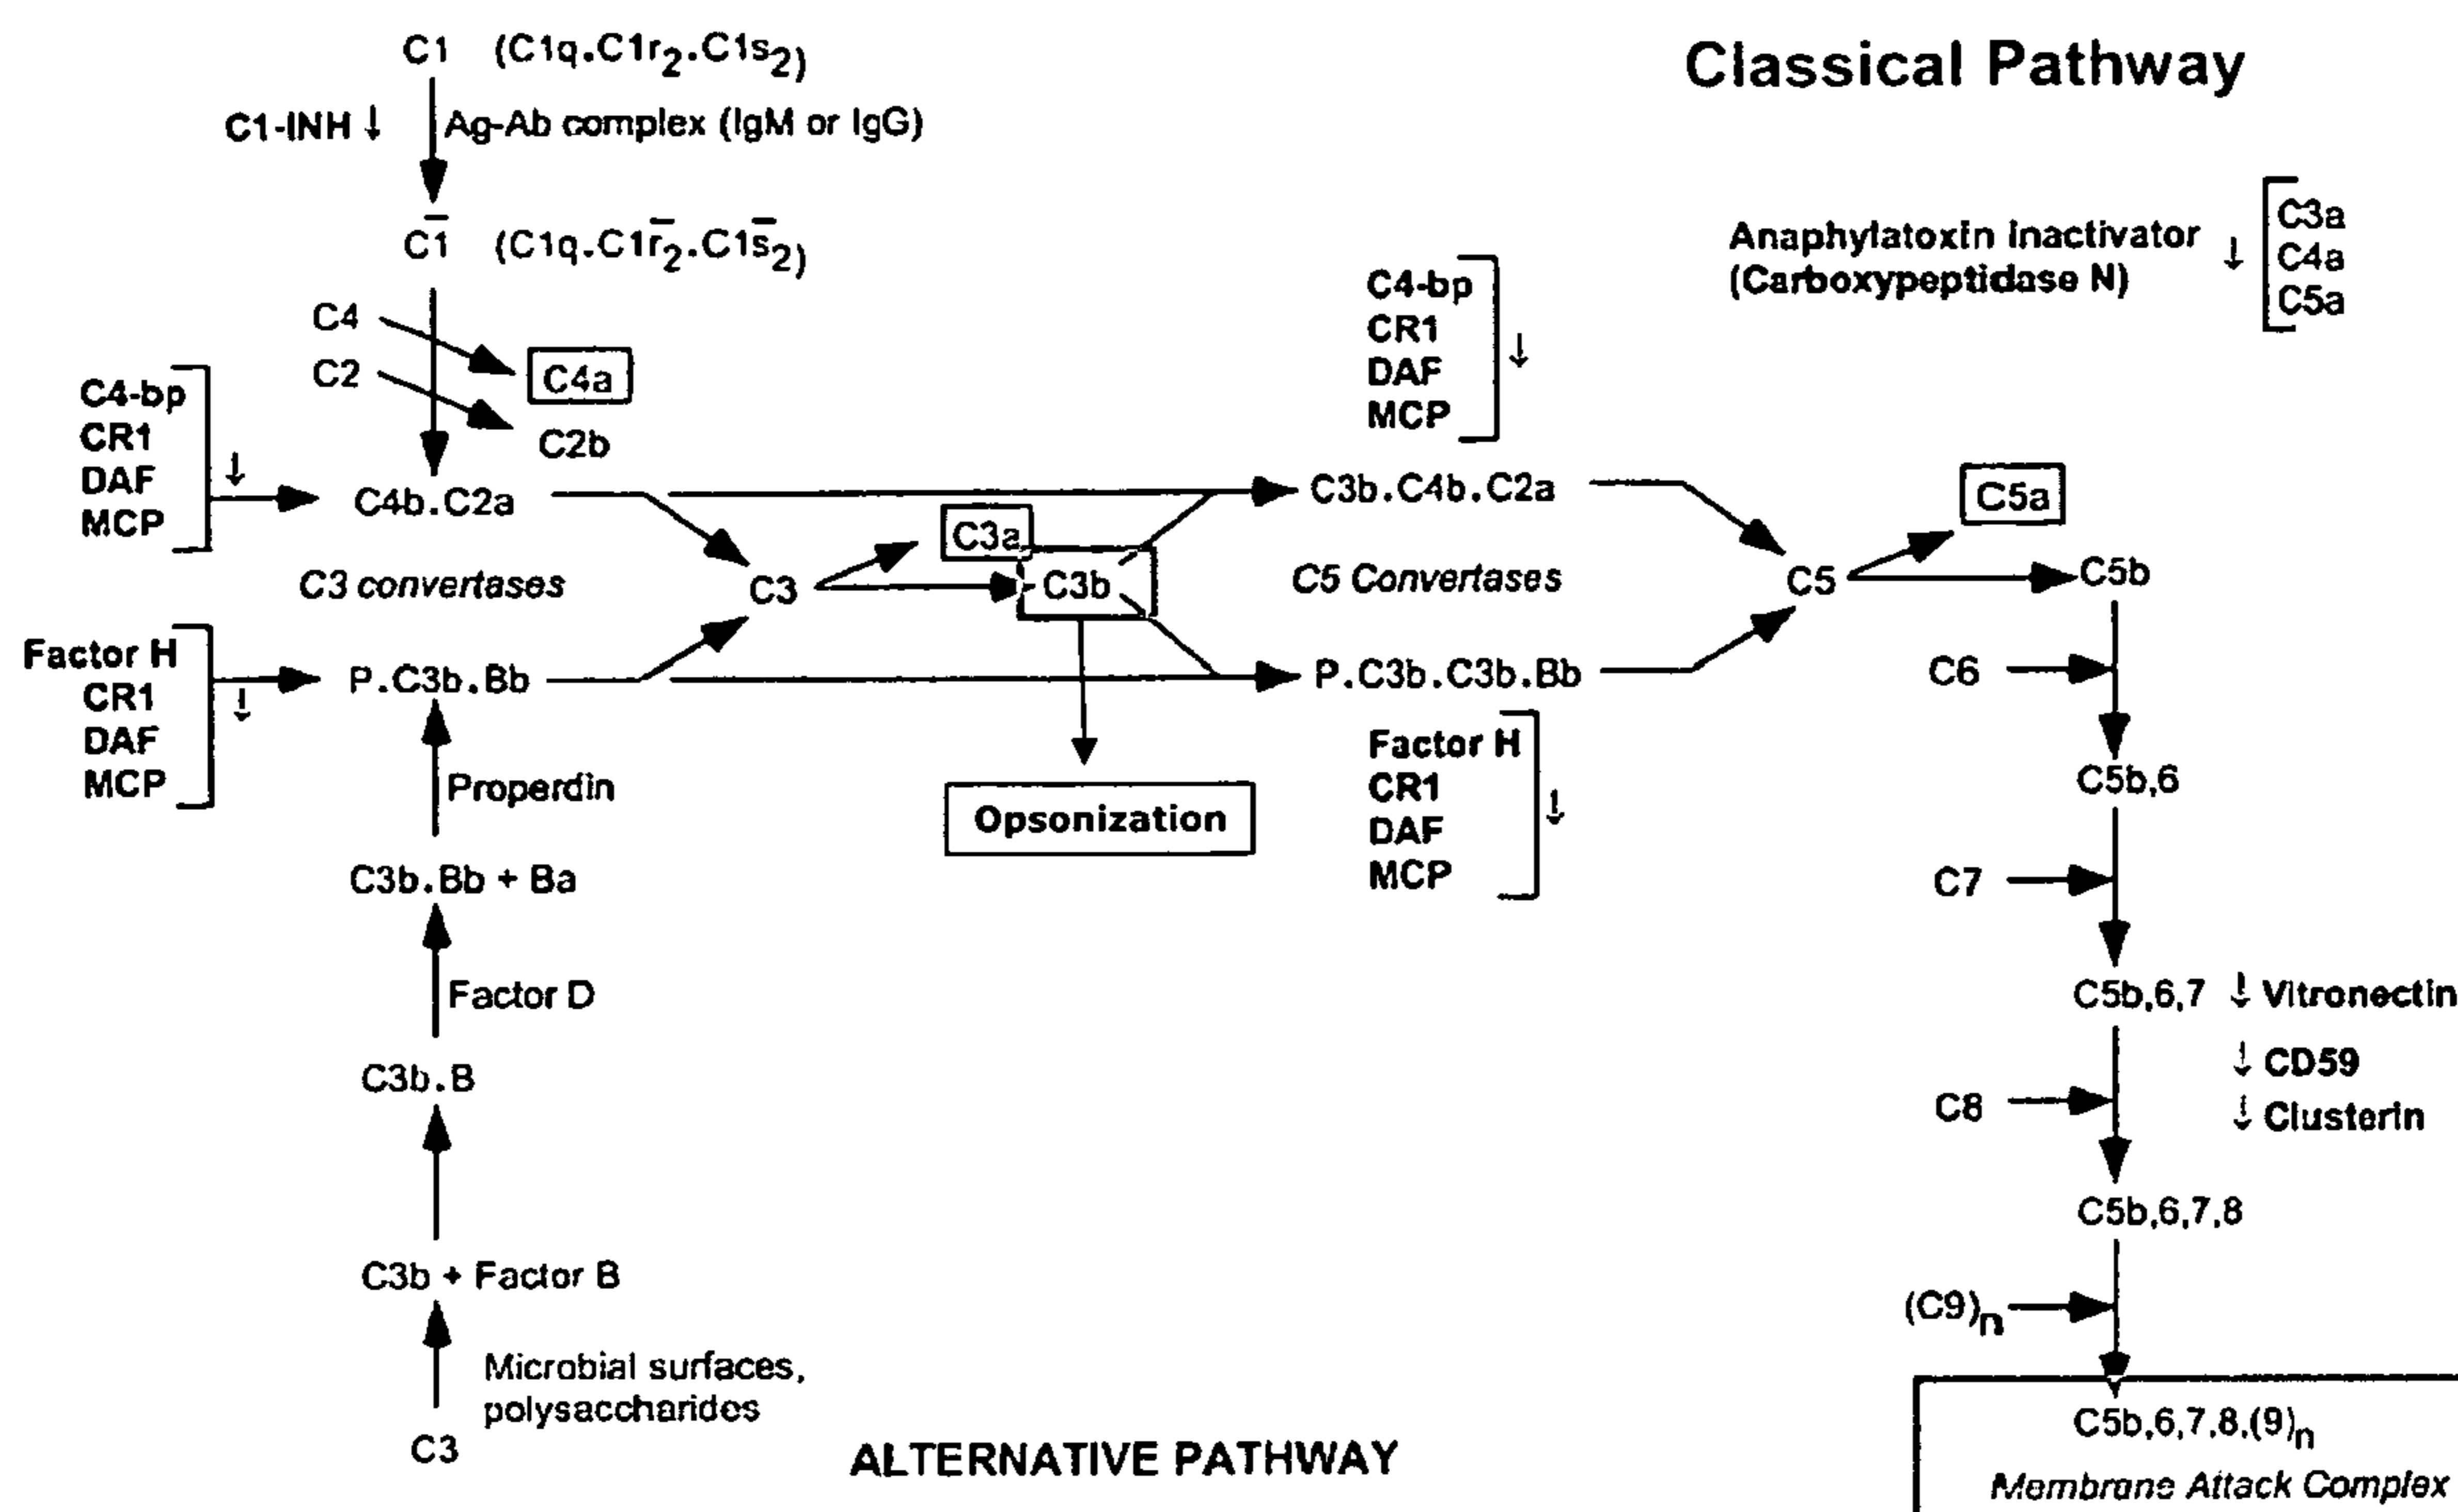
Classical Pathway

C1 (C1q.C1r$_2$.C1s$_2$)

C1-INH ↓ Ag-Ab complex (IgM or IgG)

$\bar{C1}$ (C1q.C1$\bar{r}_2$.C1$\bar{s}_2$)

Anaphylatoxin inactivator (Carboxypeptidase N) ↓ C3a C4a C5a

C4-bp CR1 DAF MCP ↓

C4 C2 C4a C2b

C4-bp CR1 DAF MCP ↓

C4b.C2a

C3b.C4b.C2a

C5a

C3a

C3 convertases

C3

C3b

C5 Convertases

C5

C5b

Factor H CR1 DAF MCP ↓

P.C3b.Bb

P.C3b.C3b.Bb

C6

Factor H CR1 DAF MCP ↓

Properdin

Opsonization

C5b,6

C3b.Bb + Ba

C7

Factor D

C5b,6,7 ↓ Vitronectin

↓ CD59

C3b.B

C8

↓ Clusterin

C5b,6,7,8

C3b + Factor B

(C9)$_n$

Microbial surfaces, polysaccharides

C3

ALTERNATIVE PATHWAY

C5b,6,7,8,(9)$_n$

Membrane Attack Complex